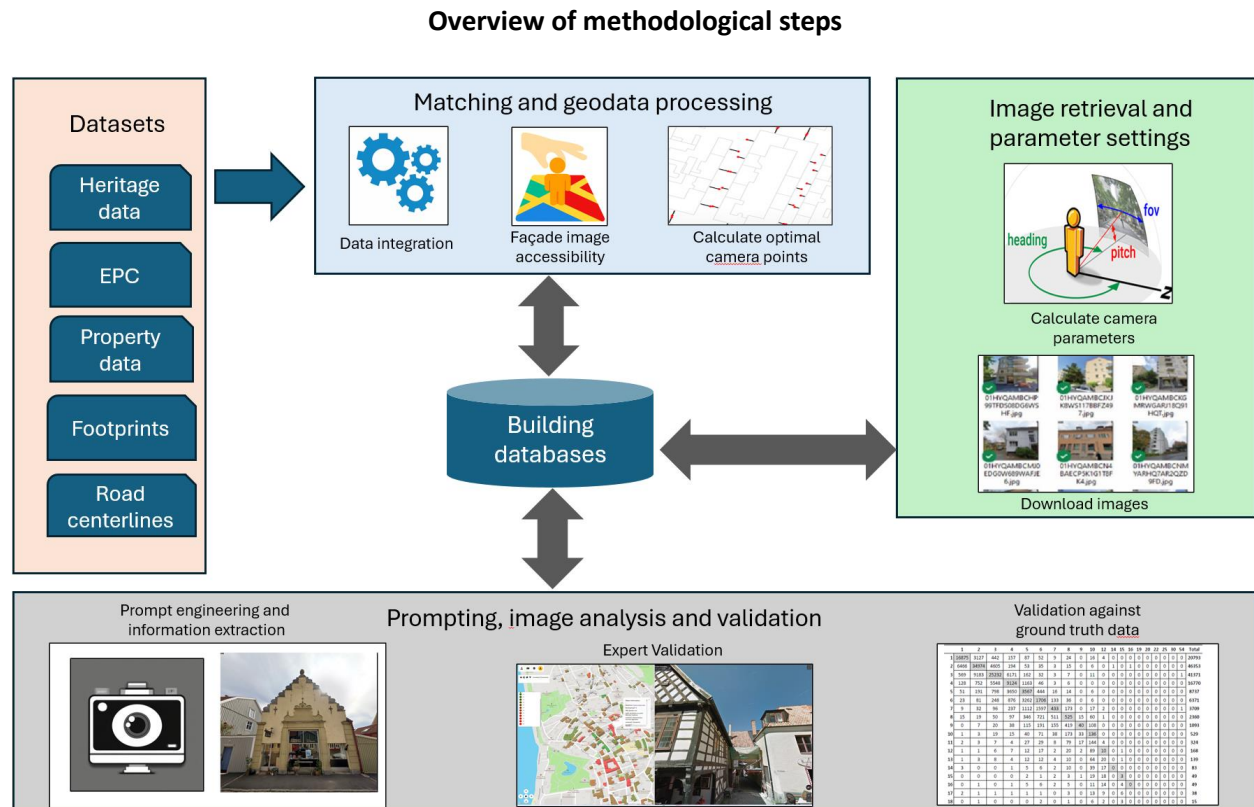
Overview of methodological steps

Datasets

Heritage data

EPC

Property data

Footprints

Road centerlines

Matching and geodata processing

Data integration

Façade image accessibility

Calculate optimal camera points

Building databases

Image retrieval and parameter settings

fov

heading

pitch

Z

Calculate camera parameters

01HVQAMBCHP99TFDS08DG6WSHF.jpg

01HVQAMBCJXJKBWS17BBFZ497.jpg

01HVQAMBCKGMRWGARU18Q91HQT.jpg

01HVQAMBCMJ0EDG0W88YWAFJE6.jpg

01HVQAMBCN4BAECPSK1G1TBFK4.jpg

01HVQAMBCNMYARHQ7AR2QZD9FD.jpg

Download images

Prompting, image analysis and validation

Prompt engineering and information extraction

Expert Validation

Validation against ground truth data

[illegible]